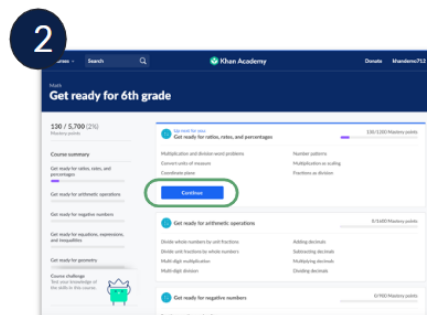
2

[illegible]ourses Search Khan Academy Donate khandemo712

Math
Get ready for 6th grade

130 / 5,700 (2%)
Mastery points

Course summary

Get ready for ratios, rates, and percentages

Get ready for arithmetic operations

Get ready for negative numbers

Get ready for equations, expressions, and inequalities

Get ready for geometry

Course challenge
Test your knowledge of the skills in this course.

Up next for you:
Get ready for ratios, rates, and percentages
130 / 1,000 Mastery points

Multiplication and division word problems
Convert units of measure
Coordinate plane
Number patterns
Multiplication as scaling
Fractions as division

Continue

Get ready for arithmetic operations
0 / 1,600 Mastery points

Divide whole numbers by unit fractions
Divide unit fractions by whole numbers
Multi-digit multiplication
Multi-digit division
Adding decimals
Subtracting decimals
Multiplying decimals
Dividing decimals

Get ready for negative numbers
0 / 900 Mastery points